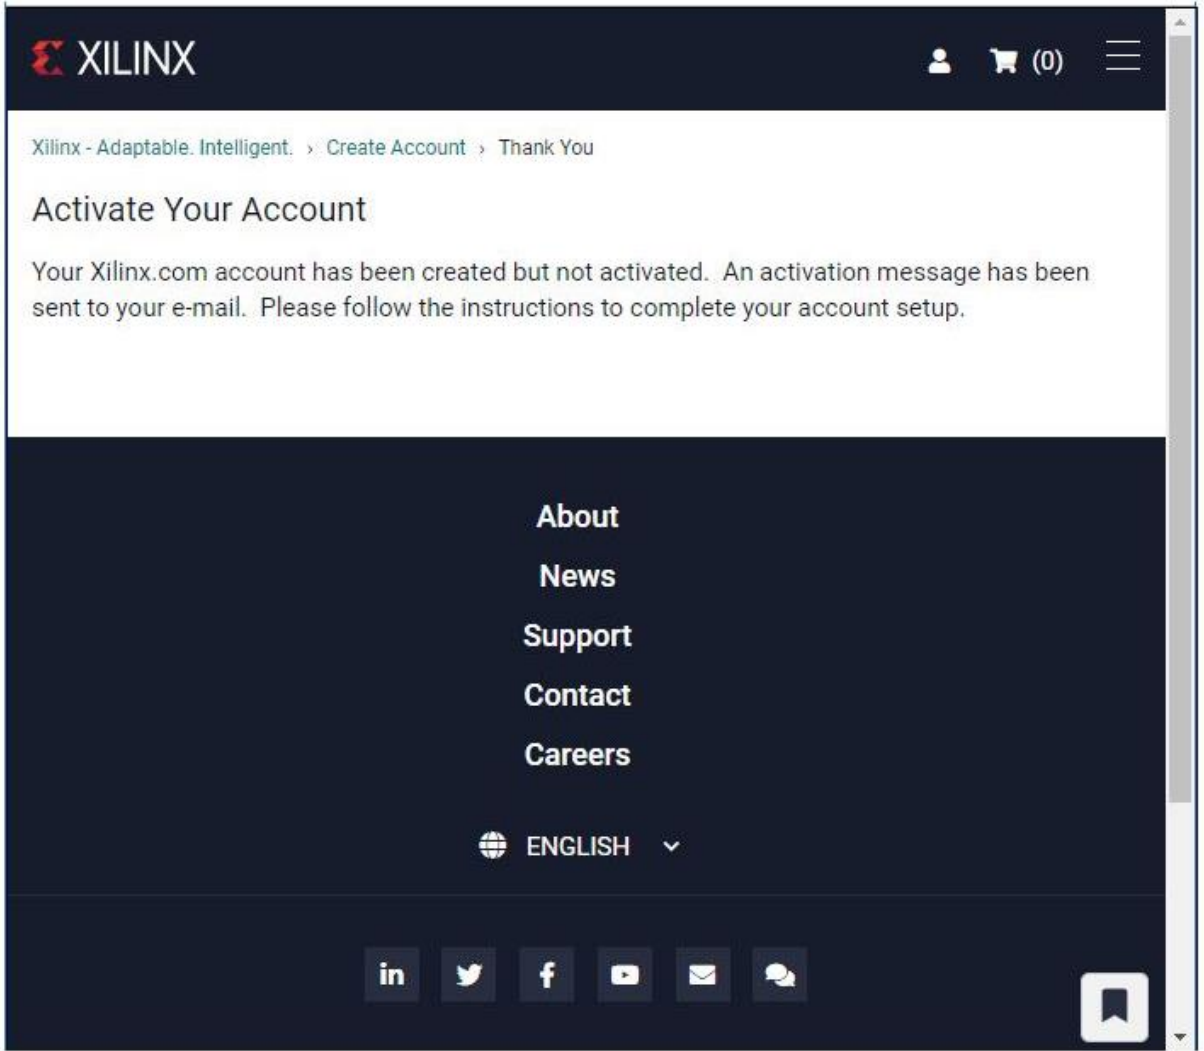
XILINX

(0)

Xilinx - Adaptable. Intelligent. › Create Account › Thank You

Activate Your Account

Your Xilinx.com account has been created but not activated. An activation message has been sent to your e-mail. Please follow the instructions to complete your account setup.

About

News

Support

Contact

Careers

ENGLISH

in